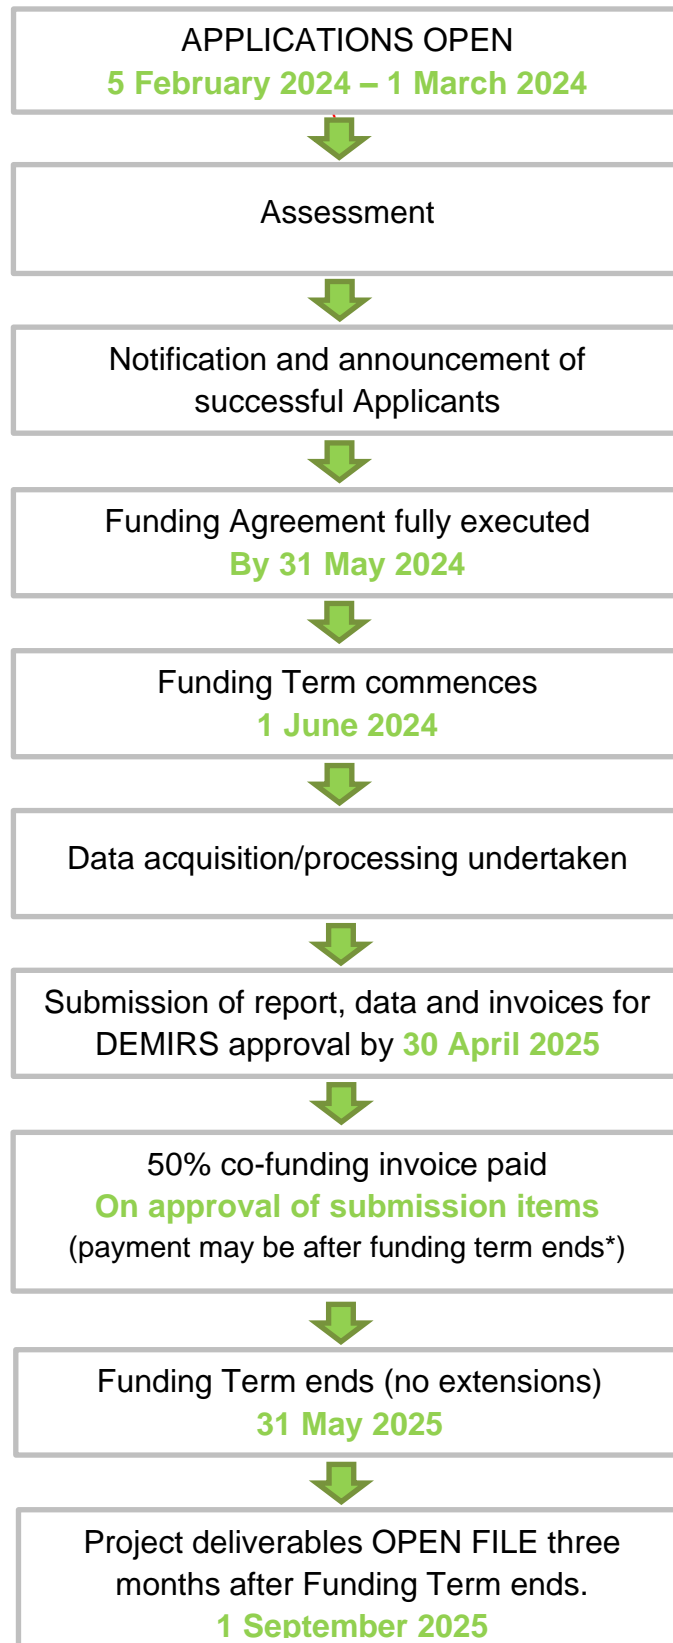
APPLICATIONS OPEN
5 February 2024 – 1 March 2024

Assessment

Notification and announcement of successful Applicants

Funding Agreement fully executed
By 31 May 2024

Funding Term commences
1 June 2024

Data acquisition/processing undertaken

Submission of report, data and invoices for DEMIRS approval by 30 April 2025

50% co-funding invoice paid
On approval of submission items
(payment may be after funding term ends*)

Funding Term ends (no extensions)
31 May 2025

Project deliverables OPEN FILE three months after Funding Term ends.
1 September 2025